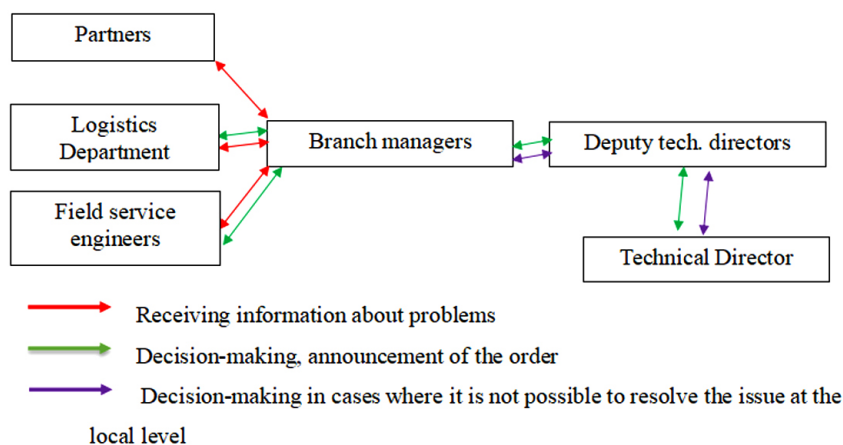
Partners

Logistics Department

Field service engineers

Branch managers

Deputy tech. directors

Technical Director

Receiving information about problems

Decision-making, announcement of the order

Decision-making in cases where it is not possible to resolve the issue at the local level